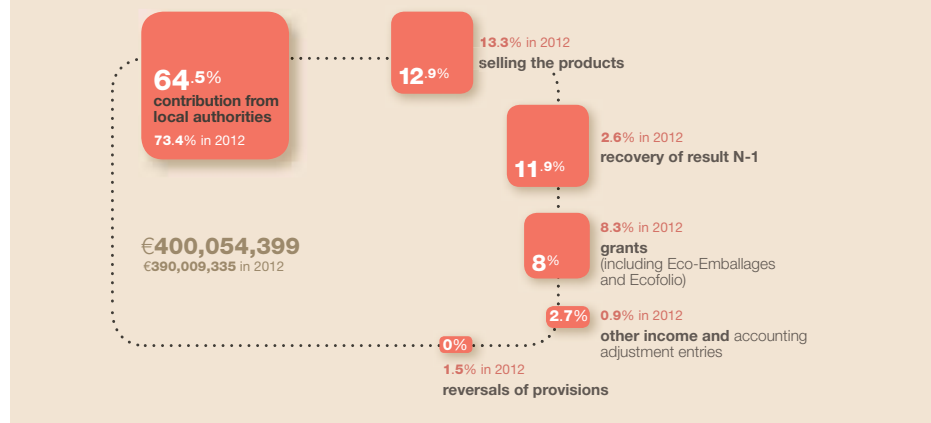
64.5%
contribution from local authorities
73.4% in 2012

12.9%
13.3% in 2012
selling the products

11.9%
2.6% in 2012
recovery of result N-1

€400,054,399
€390,009,335 in 2012

8%
8.3% in 2012
grants
(including Eco-Emballages and Ecofolio)

2.7%
0.9% in 2012
other income and accounting adjustment entries

0%
1.5% in 2012
reversals of provisions